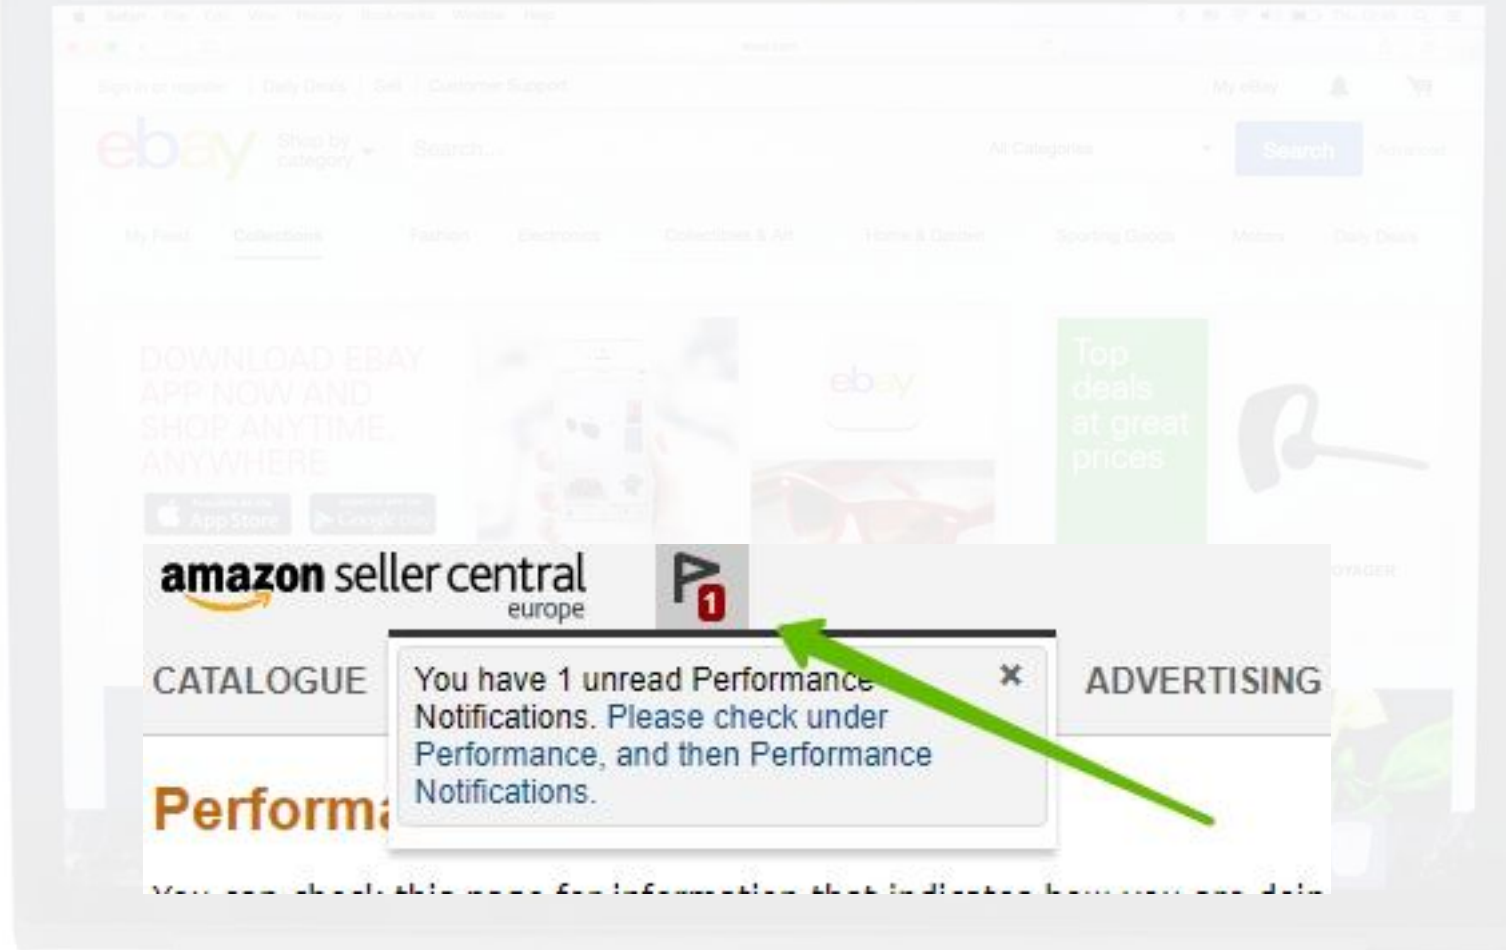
Sign in or register | Daily Deals | Sell | Customer Support

My eBay

ebay Shop by category

Search...

All Categories

Search

Advanced

My Feed Collections Fashion Electronics Collectibles & Art Home & Garden Sporting Goods Motors Daily Deals

DOWNLOAD EBAY APP NOW AND SHOP ANYTIME, ANYWHERE

App Store

Google Play

ebay

Top deals at great prices

VOYAGER

amazon seller central europe

1

CATALOGUE

You have 1 unread Performance Notifications. Please check under Performance, and then Performance Notifications.

ADVERTISING

Performa

You can check this page for information that indicates how you are doin